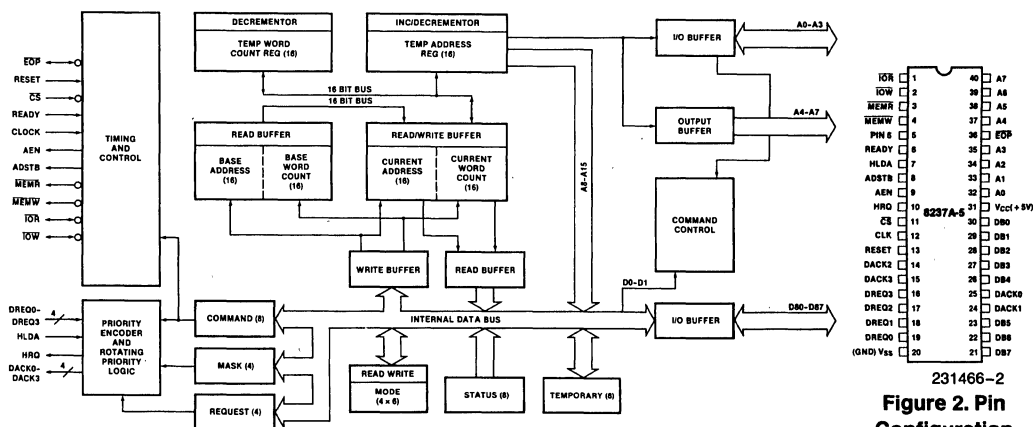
$\overline{EOP}$
RESET
$\overline{CS}$
READY
CLOCK
AEN
ADSTB
$\overline{MEMR}$
$\overline{MEMW}$
$\overline{IOR}$
$\overline{IOW}$

TIMING AND CONTROL

DECREMENTOR
TEMP WORD COUNT REG (16)

INC/DECREMENTOR
TEMP ADDRESS REG (16)

16 BIT BUS
16 BIT BUS

READ BUFFER
BASE ADDRESS (16)
BASE WORD COUNT (16)

READ/WRITE BUFFER
CURRENT ADDRESS (16)
CURRENT WORD COUNT (16)

A8-A15

I/O BUFFER
A0-A3

OUTPUT BUFFER
A4-A7

COMMAND CONTROL

WRITE BUFFER
READ BUFFER

D0-D1

DREQ0-DREQ3
4
HLDA
HRQ
DACK0-DACK3
4

PRIORITY ENCODER AND ROTATING PRIORITY LOGIC

COMMAND (8)
MASK (4)
REQUEST (4)

INTERNAL DATA BUS

I/O BUFFER
DB0-DB7

READ WRITE
MODE (4 x 6)

STATUS (8)

TEMPORARY (8)

| | | | |
|---|---|---|---|
| $\overline{IOR}$ | 1 | 40 | A7 |
| $\overline{IOW}$ | 2 | 39 | A6 |
| $\overline{MEMR}$ | 3 | 38 | A5 |
| $\overline{MEMW}$ | 4 | 37 | A4 |
| PIN 5 | 5 | 36 | $\overline{EOP}$ |
| READY | 6 | 35 | A3 |
| HLDA | 7 | 34 | A2 |
| ADSTB | 8 | 33 | A1 |
| AEN | 9 | 32 | A0 |
| HRQ | 10 | 31 | $V_{CC}$(+5V) |
| $\overline{CS}$ | 11 | 30 | DB0 |
| CLK | 12 | 29 | DB1 |
| RESET | 13 | 28 | DB2 |
| DACK2 | 14 | 27 | DB3 |
| DACK3 | 15 | 26 | DB4 |
| DREQ3 | 16 | 25 | DACK0 |
| DREQ2 | 17 | 24 | DACK1 |
| DREQ1 | 18 | 23 | DB5 |
| DREQ0 | 19 | 22 | DB6 |
| (GND) $V_{SS}$ | 20 | 21 | DB7 |

8237A-5

231466-2

Figure 2. Pin Configuration